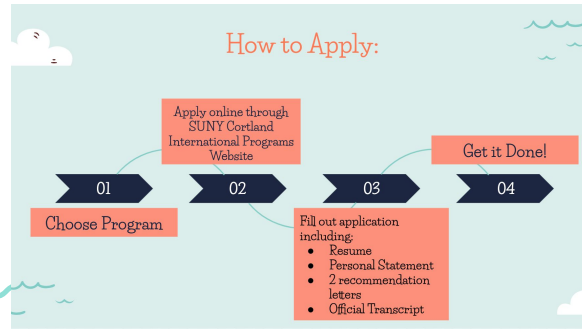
How to Apply:

Apply online through SUNY Cortland International Programs Website

Get it Done!

01

02

03

04

Choose Program

Fill out application including:

- Resume
- Personal Statement
- 2 recommendation letters
- Official Transcript